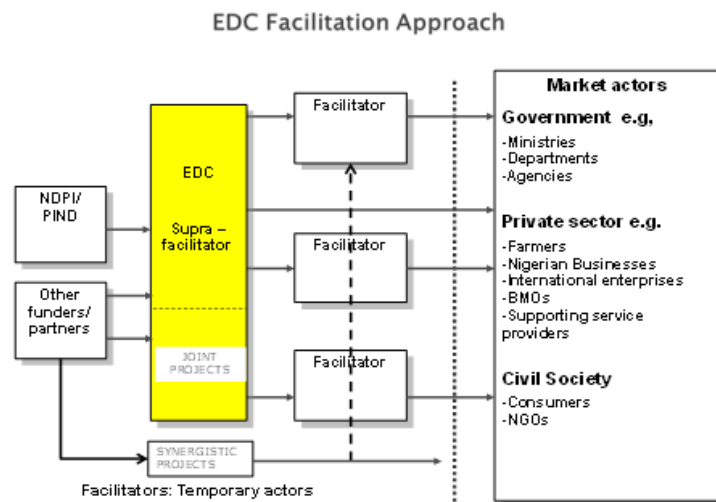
EDC Facilitation Approach

NDPI/ PIND

Other funders/ partners

EDC

Supra – facilitator

JOINT PROJECTS

SYNERGISTIC PROJECTS

Facilitator

Facilitator

Facilitator

Facilitators: Temporary actors

Market actors

Government e.g,

-Ministries
-Departments
-Agencies

Private sector e.g.

-Farmers
-Nigerian Businesses
-International enterprises
-BMOs
-Supporting service providers

Civil Society

-Consumers
-NGOs